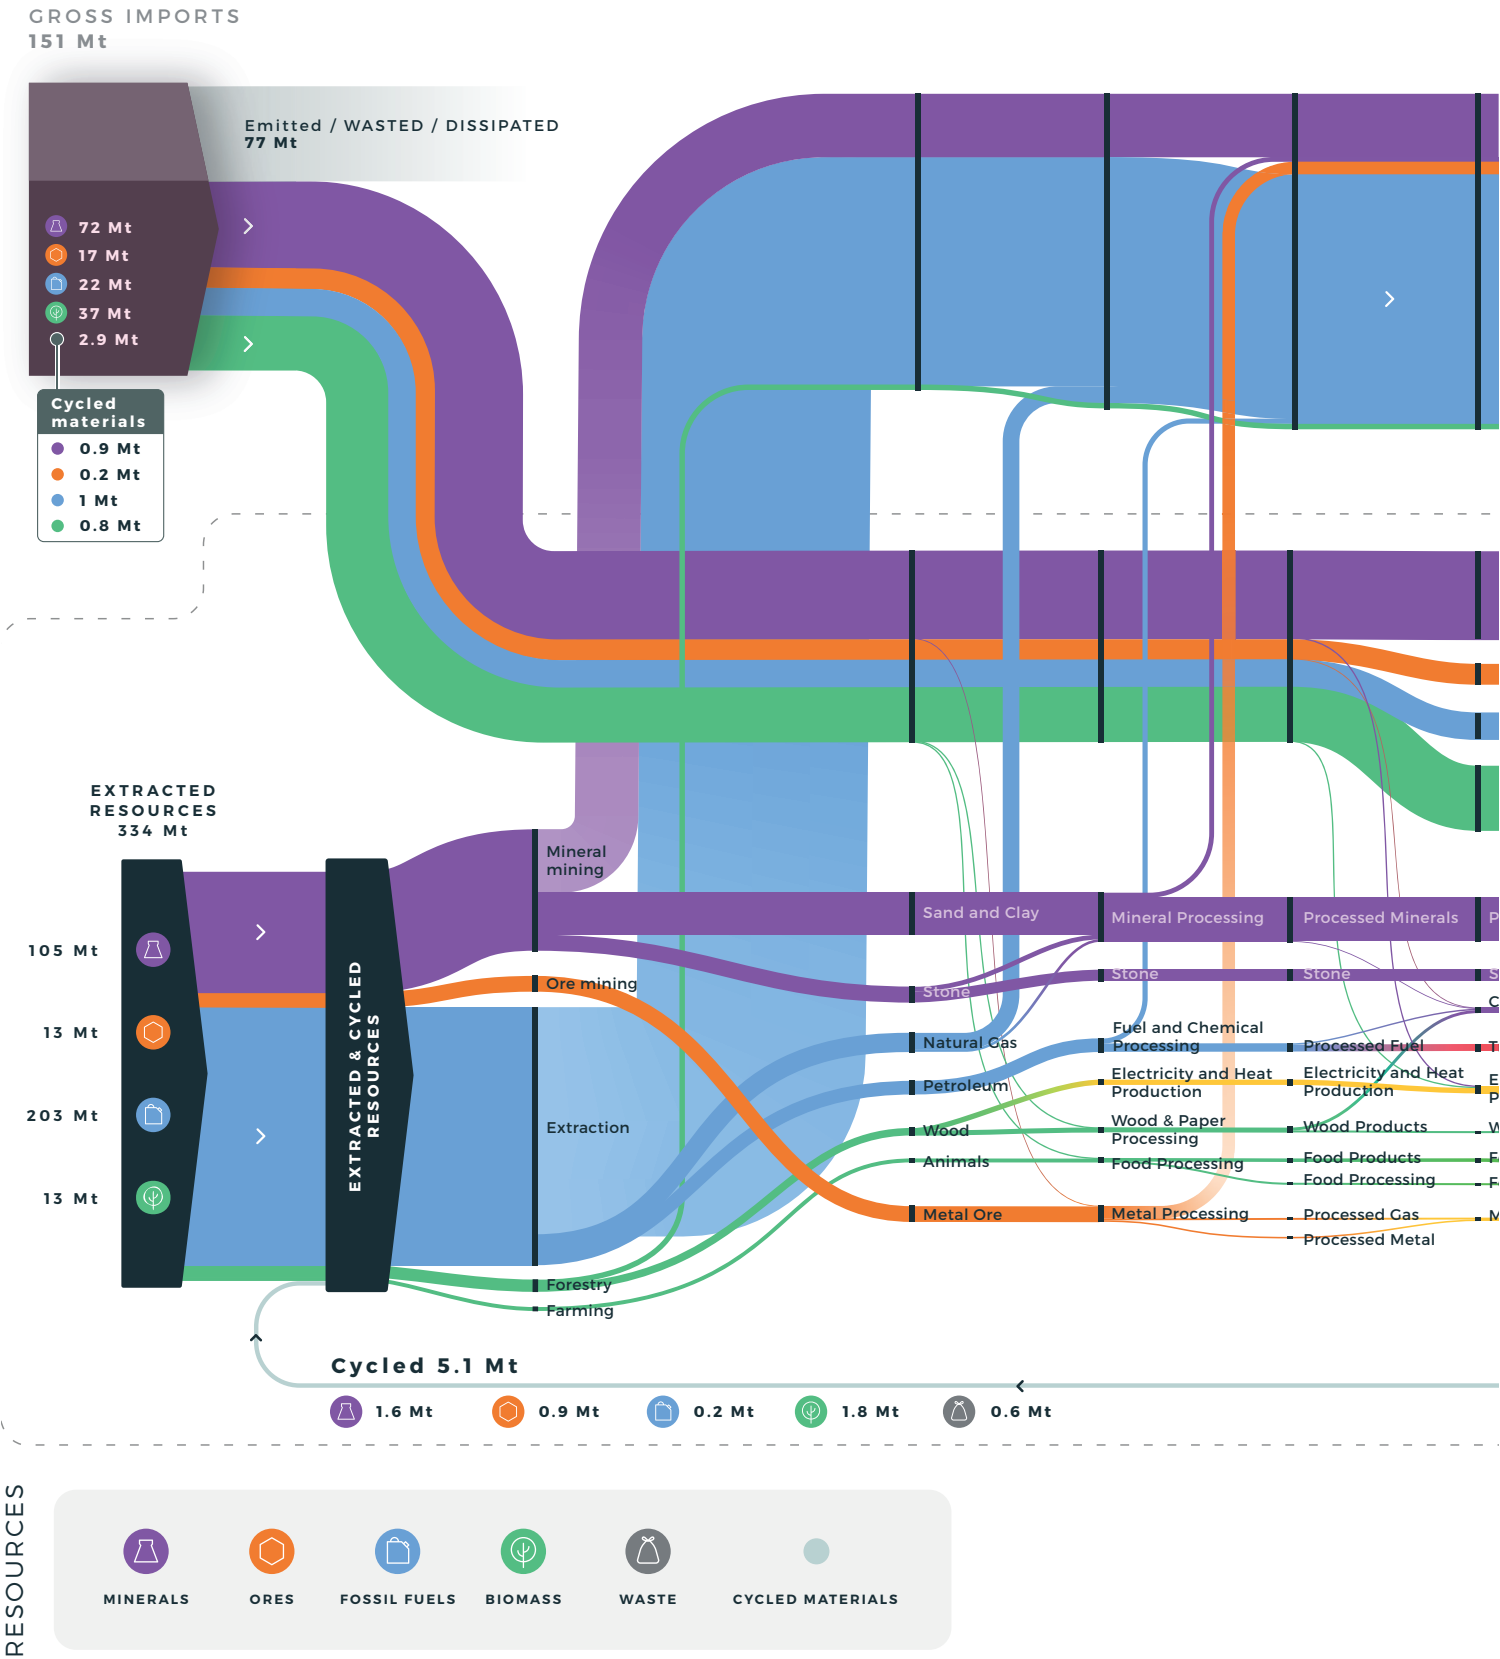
GROSS IMPORTS
151 Mt

Emitted / WASTED / DISSIPATED
77 Mt

72 Mt
17 Mt
22 Mt
37 Mt
2.9 Mt

Cycled materials
0.9 Mt
0.2 Mt
1 Mt
0.8 Mt

EXTRACTED RESOURCES
334 Mt

105 Mt
13 Mt
203 Mt
13 Mt

EXTRACTED & CYCLED RESOURCES

Mineral mining
Ore mining
Extraction
Forestry
Farming

Sand and Clay
Stone
Natural Gas
Petroleum
Wood
Animals
Metal Ore

Mineral Processing
Stone
Fuel and Chemical Processing
Electricity and Heat Production
Wood & Paper Processing
Food Processing
Metal Processing

Processed Minerals
Stone
Processed Fuel
Electricity and Heat Production
Wood Products
Food Products
Food Processing
Processed Gas
Processed Metal

P
S
C
T
E
P
W
F
F
M

Cycled 5.1 Mt
1.6 Mt
0.9 Mt
0.2 Mt
1.8 Mt
0.6 Mt

RESOURCES
MINERALS
ORES
FOSSIL FUELS
BIOMASS
WASTE
CYCLED MATERIALS